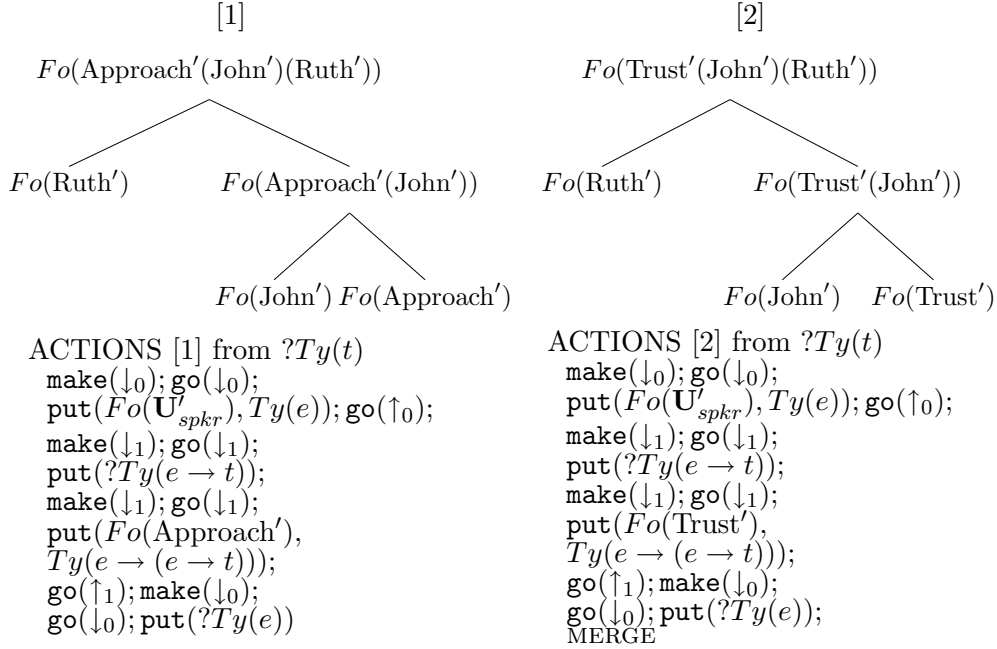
[1]

$Fo(\text{Approach}'(\text{John}')(\text{Ruth}'))$

$Fo(\text{Ruth}')$ $Fo(\text{Approach}'(\text{John}'))$

$Fo(\text{John}')$ $Fo(\text{Approach}')$

ACTIONS [1] from $?Ty(t)$
$\texttt{make}(\downarrow_0); \texttt{go}(\downarrow_0);$
$\texttt{put}(Fo(\mathbf{U}'_{spkr}), Ty(e)); \texttt{go}(\uparrow_0);$
$\texttt{make}(\downarrow_1); \texttt{go}(\downarrow_1);$
$\texttt{put}(?Ty(e \rightarrow t));$
$\texttt{make}(\downarrow_1); \texttt{go}(\downarrow_1);$
$\texttt{put}(Fo(\text{Approach}'),$
$Ty(e \rightarrow (e \rightarrow t)));$
$\texttt{go}(\uparrow_1); \texttt{make}(\downarrow_0);$
$\texttt{go}(\downarrow_0); \texttt{put}(?Ty(e))$

[2]

$Fo(\text{Trust}'(\text{John}')(\text{Ruth}'))$

$Fo(\text{Ruth}')$ $Fo(\text{Trust}'(\text{John}'))$

$Fo(\text{John}')$ $Fo(\text{Trust}')$

ACTIONS [2] from $?Ty(t)$
$\texttt{make}(\downarrow_0); \texttt{go}(\downarrow_0);$
$\texttt{put}(Fo(\mathbf{U}'_{spkr}), Ty(e)); \texttt{go}(\uparrow_0);$
$\texttt{make}(\downarrow_1); \texttt{go}(\downarrow_1);$
$\texttt{put}(?Ty(e \rightarrow t));$
$\texttt{make}(\downarrow_1); \texttt{go}(\downarrow_1);$
$\texttt{put}(Fo(\text{Trust}'),$
$Ty(e \rightarrow (e \rightarrow t)));$
$\texttt{go}(\uparrow_1); \texttt{make}(\downarrow_0);$
$\texttt{go}(\downarrow_0); \texttt{put}(?Ty(e));$
MERGE